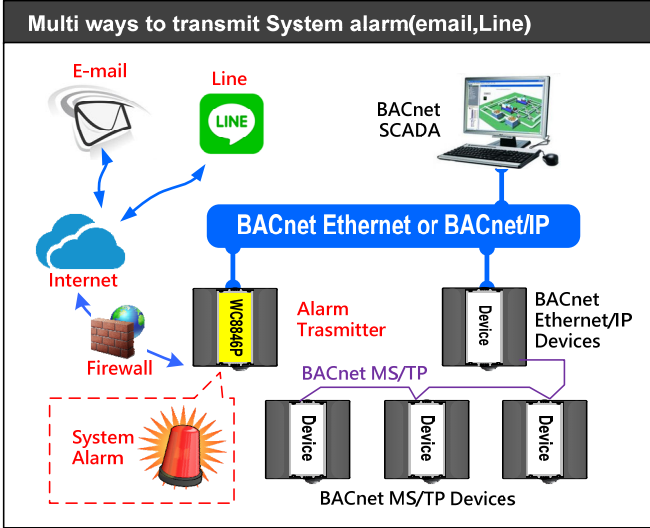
Multi ways to transmit System alarm(email,Line)

E-mail

Line

LINE

BACnet SCADA

BACnet Ethernet or BACnet/IP

Internet

WC8846P

Alarm Trasmitter

Device

BACnet Ethernet/IP Devices

Firewall

BACnet MS/TP

System Alarm

Device

Device

Device

BACnet MS/TP Devices